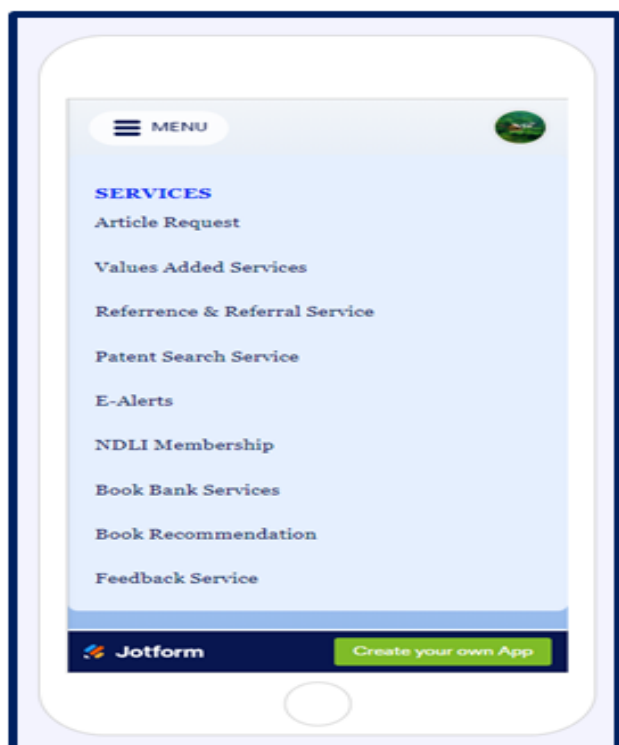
MENU

SERVICES

Article Request

Values Added Services

Referrence & Referral Service

Patent Search Service

E-Alerts

NDLI Membership

Book Bank Services

Book Recommendation

Feedback Service

Jotform

Create your own App